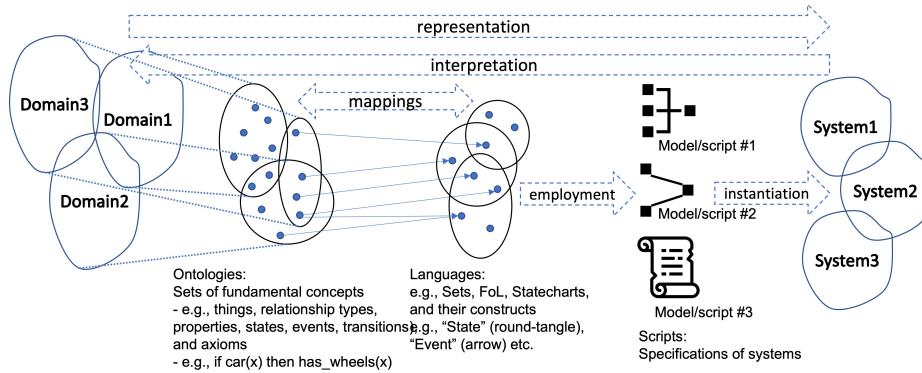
representation

interpretation

Domain3

Domain1

Domain2

mappings

employment

instantiation

Model/script #1

Model/script #2

Model/script #3

System1

System2

System3

Ontologies:
Sets of fundamental concepts
- e.g., things, relationship types, properties, states, events, transitions, and axioms
- e.g., if car(x) then has_wheels(x)

Languages:
e.g., Sets, FoL, Statecharts, and their constructs
e.g., "State" (round-tangle), "Event" (arrow) etc.

Scripts:
Specifications of systems